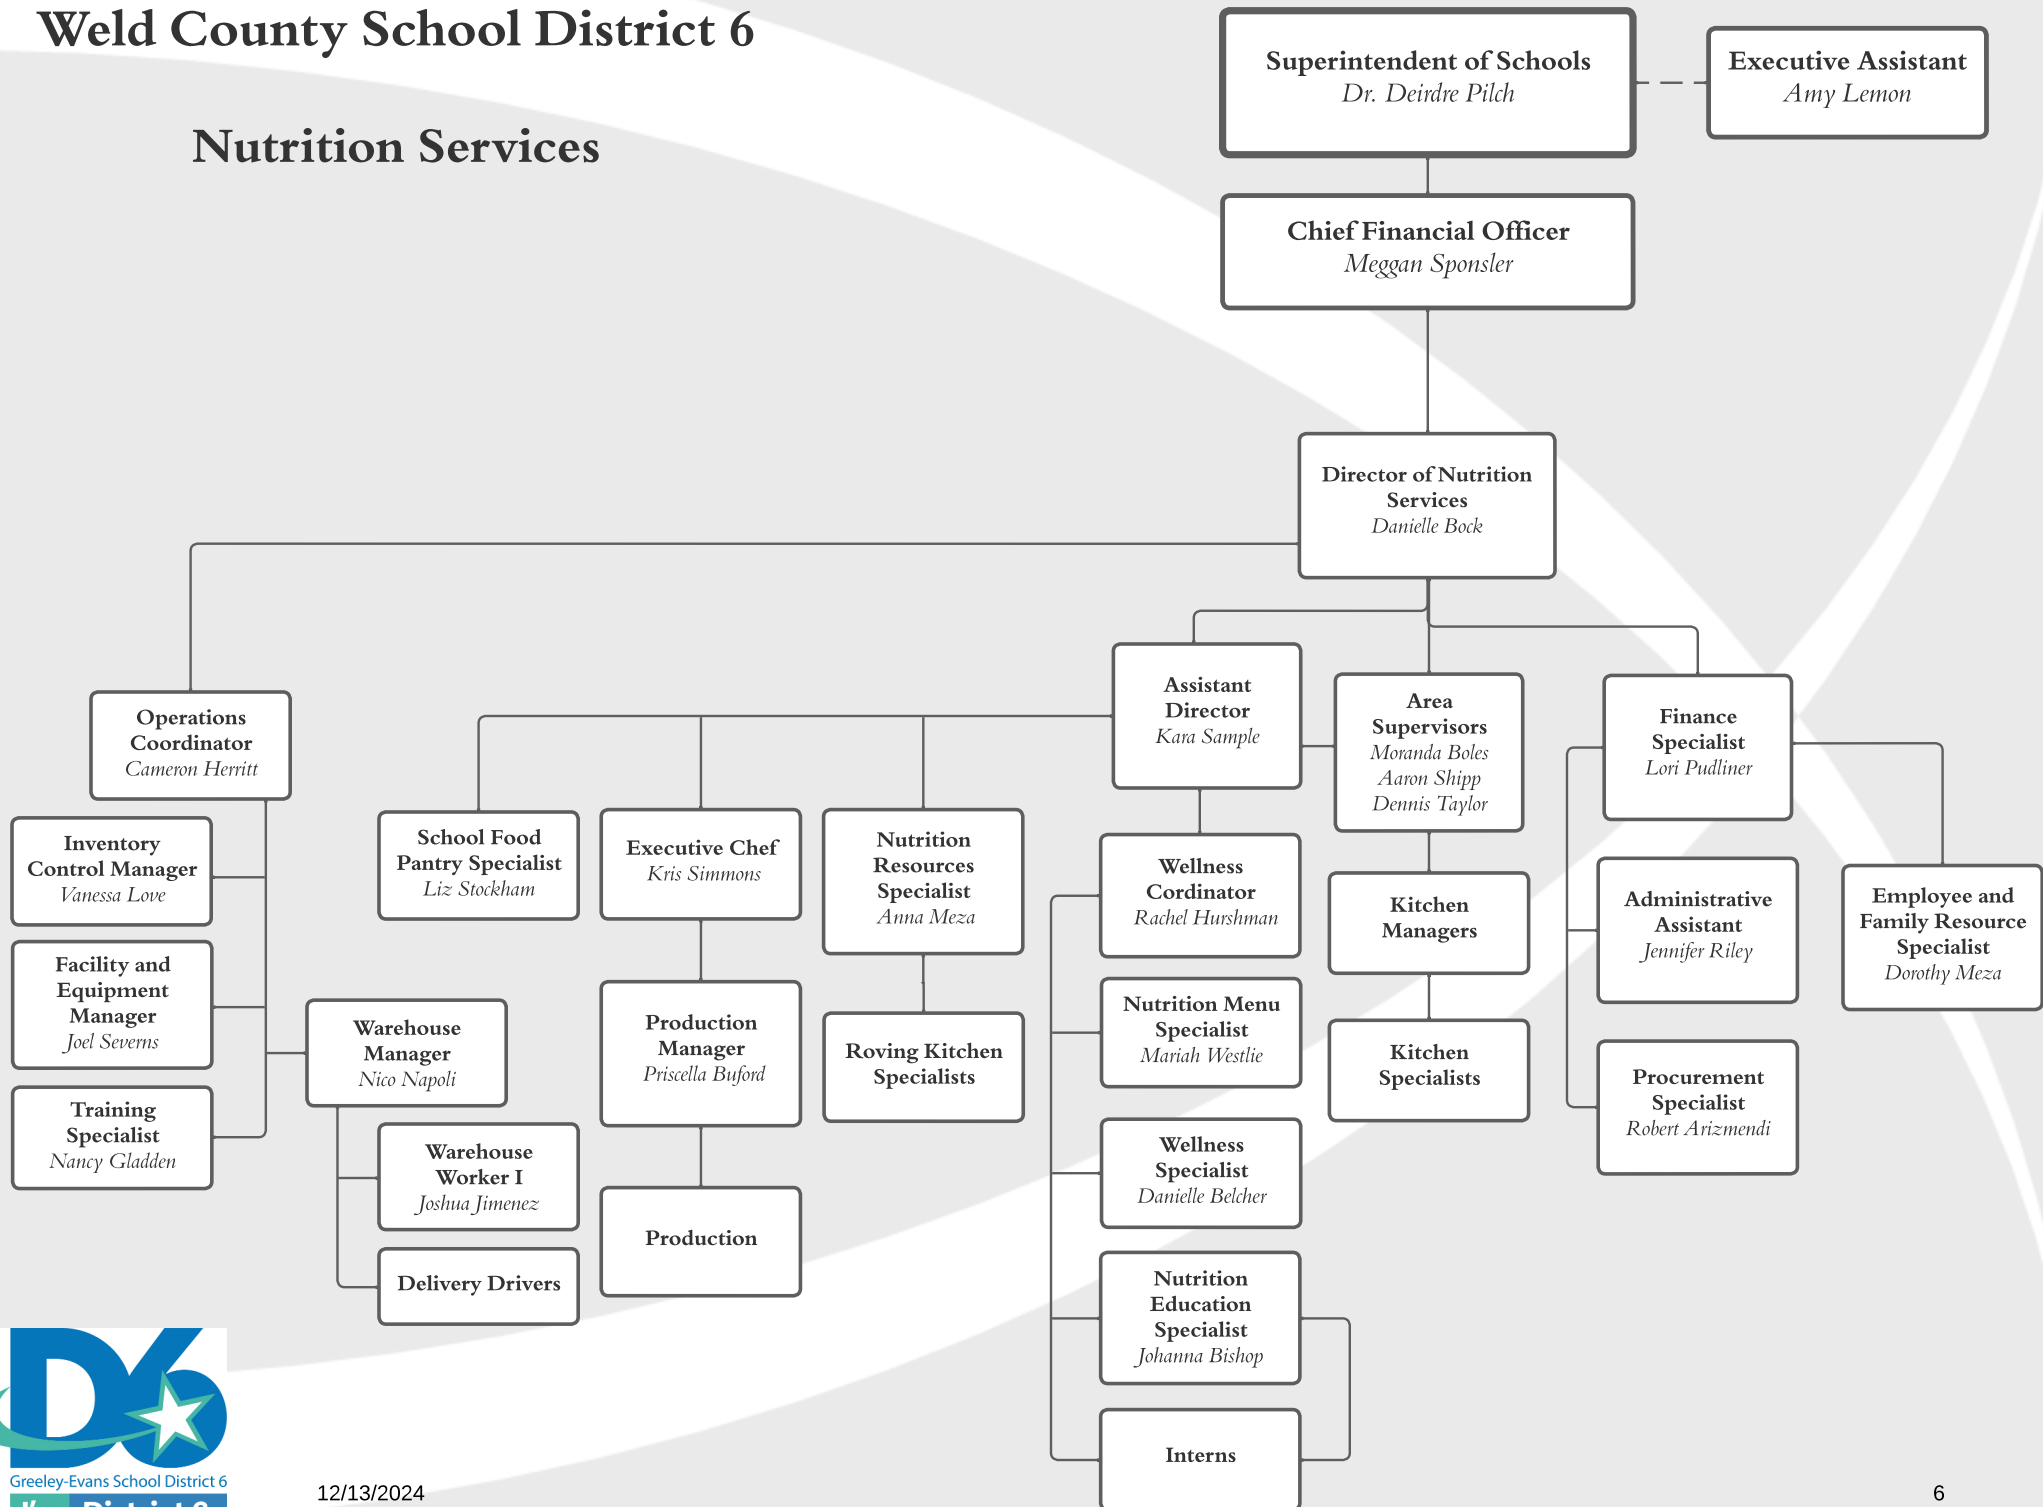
Weld County School District 6

Nutrition Services

Superintendent of Schools
Dr. Deirdre Pilch

Executive Assistant
Amy Lemon

Chief Financial Officer
Meggan Sponsler

Director of Nutrition Services
Danielle Bock

Operations Coordinator
Cameron Herritt

Inventory Control Manager
Vanessa Love

Facility and Equipment Manager
Joel Severns

Training Specialist
Nancy Gladden

Warehouse Manager
Nico Napoli

Warehouse Worker I
Joshua Jimenez

Delivery Drivers

School Food Pantry Specialist
Liz Stockham

Executive Chef
Kris Simmons

Production Manager
Priscella Buford

Production

Nutrition Resources Specialist
Anna Meza

Roving Kitchen Specialists

Assistant Director
Kara Sample

Wellness Cordinator
Rachel Hurshman

Nutrition Menu Specialist
Mariah Westlie

Wellness Specialist
Danielle Belcher

Nutrition Education Specialist
Johanna Bishop

Interns

Area Supervisors
Moranda Boles
Aaron Shipp
Dennis Taylor

Kitchen Managers

Kitchen Specialists

Finance Specialist
Lori Pudliner

Administrative Assistant
Jennifer Riley

Procurement Specialist
Robert Arizmendi

Employee and Family Resource Specialist
Dorothy Meza

Greeley-Evans School District 6

12/13/2024

6